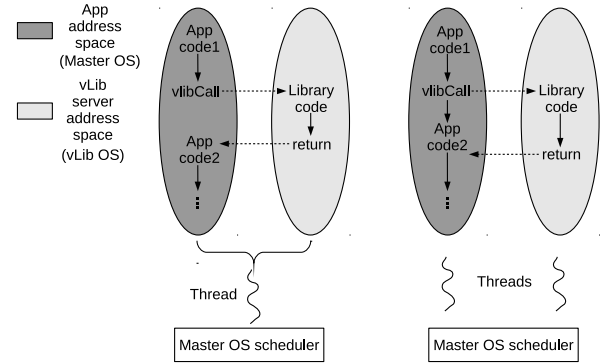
App address space (Master OS)

vLib server address space (vLib OS)

App code1

vlibCall

Library code

return

App code2

Thread

Master OS scheduler

App code1

vlibCall

Library code

App code2

return

Threads

Master OS scheduler